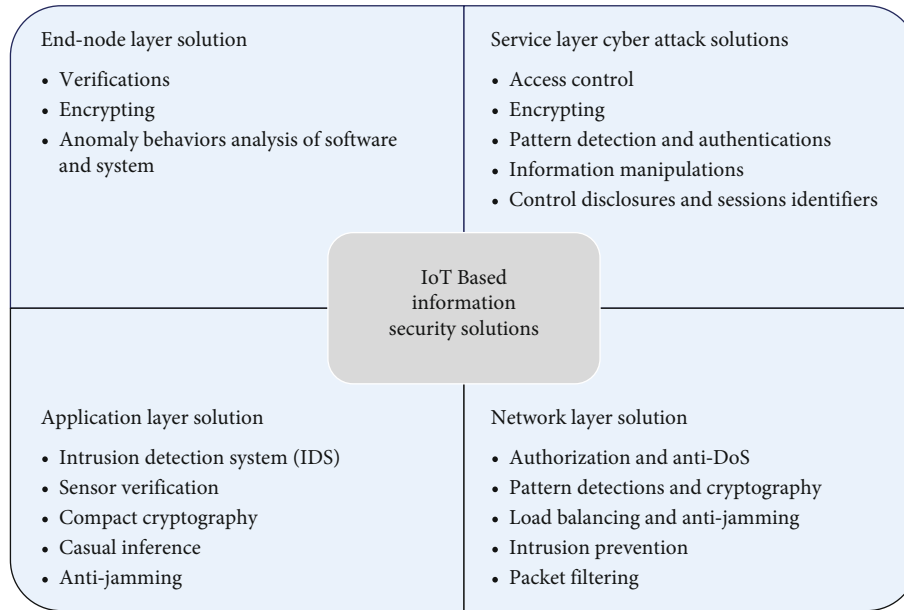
End-node layer solution

- Verifications
- Encrypting
- Anomaly behaviors analysis of software and system

Service layer cyber attack solutions

- Access control
- Encrypting
- Pattern detection and authentications
- Information manipulations
- Control disclosures and sessions identifiers

IoT Based information security solutions

Application layer solution

- Intrusion detection system (IDS)
- Sensor verification
- Compact cryptography
- Casual inference
- Anti-jamming

Network layer solution

- Authorization and anti-DoS
- Pattern detections and cryptography
- Load balancing and anti-jamming
- Intrusion prevention
- Packet filtering